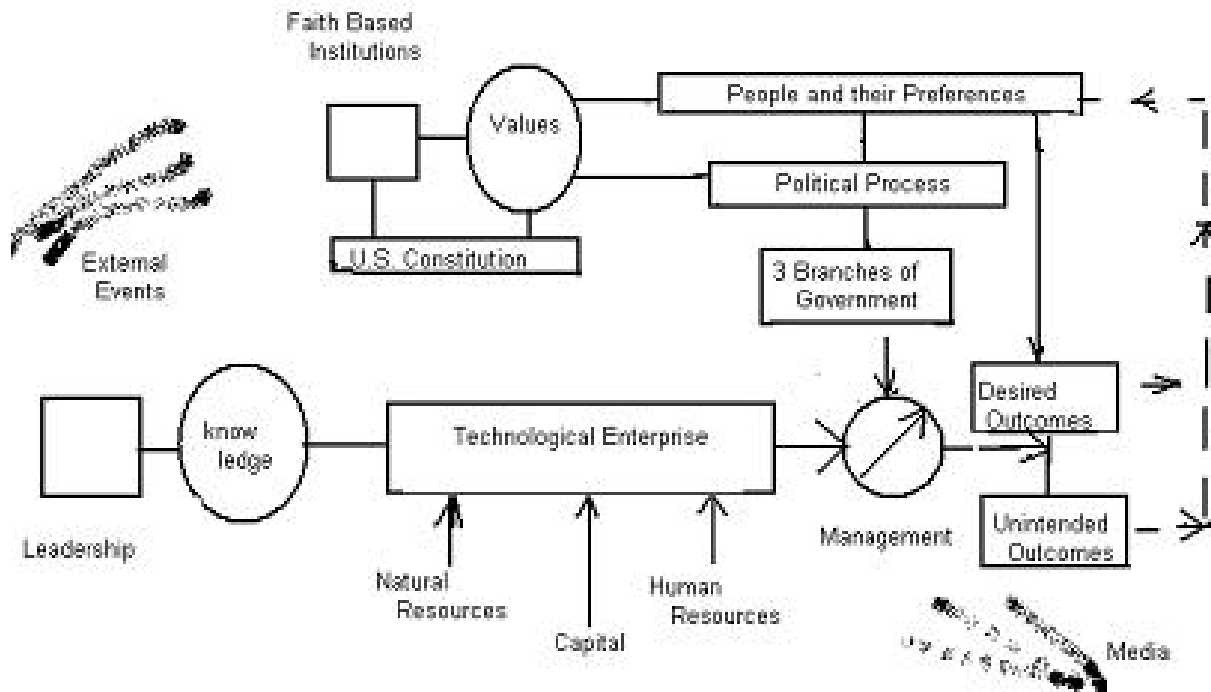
Faith Based Institutions

Values

People and their Preferences

Political Process

U.S. Constitution

3 Branches of Government

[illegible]

External Events

know ledge

Technological Enterprise

Desired Outcomes

Unintended Outcomes

Leadership

Management

Natural Resources

Capital

Human Resources

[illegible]

Media